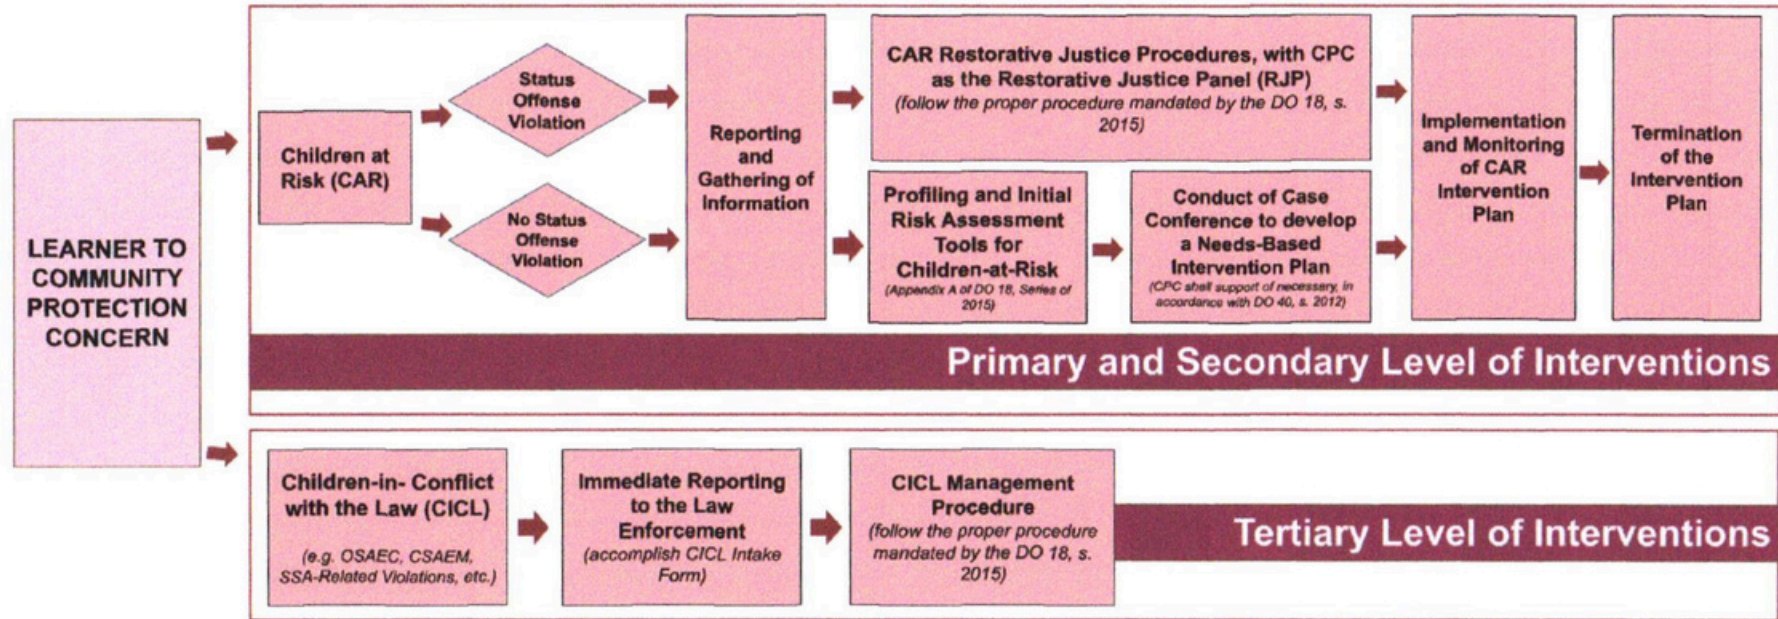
LEARNER TO COMMUNITY PROTECTION CONCERN

Children at Risk (CAR)

Status Offense Violation

No Status Offense Violation

Reporting and Gathering of Information

CAR Restorative Justice Procedures, with CPC as the Restorative Justice Panel (RJP)
(follow the proper procedure mandated by the DO 18, s. 2015)

Profiling and Initial Risk Assessment Tools for Children-at-Risk
(Appendix A of DO 18, Series of 2015)

Conduct of Case Conference to develop a Needs-Based Intervention Plan
(CPC shall support of necessary, in accordance with DO 40, s. 2012)

Implementation and Monitoring of CAR Intervention Plan

Termination of the Intervention Plan

Primary and Secondary Level of Interventions

Children-in- Conflict with the Law (CICL)
(e.g. OSAEC, CSAEM, SSA-Related Violations, etc.)

Immediate Reporting to the Law Enforcement
(accomplish CICL Intake Form)

CICL Management Procedure
(follow the proper procedure mandated by the DO 18, s. 2015)

Tertiary Level of Interventions